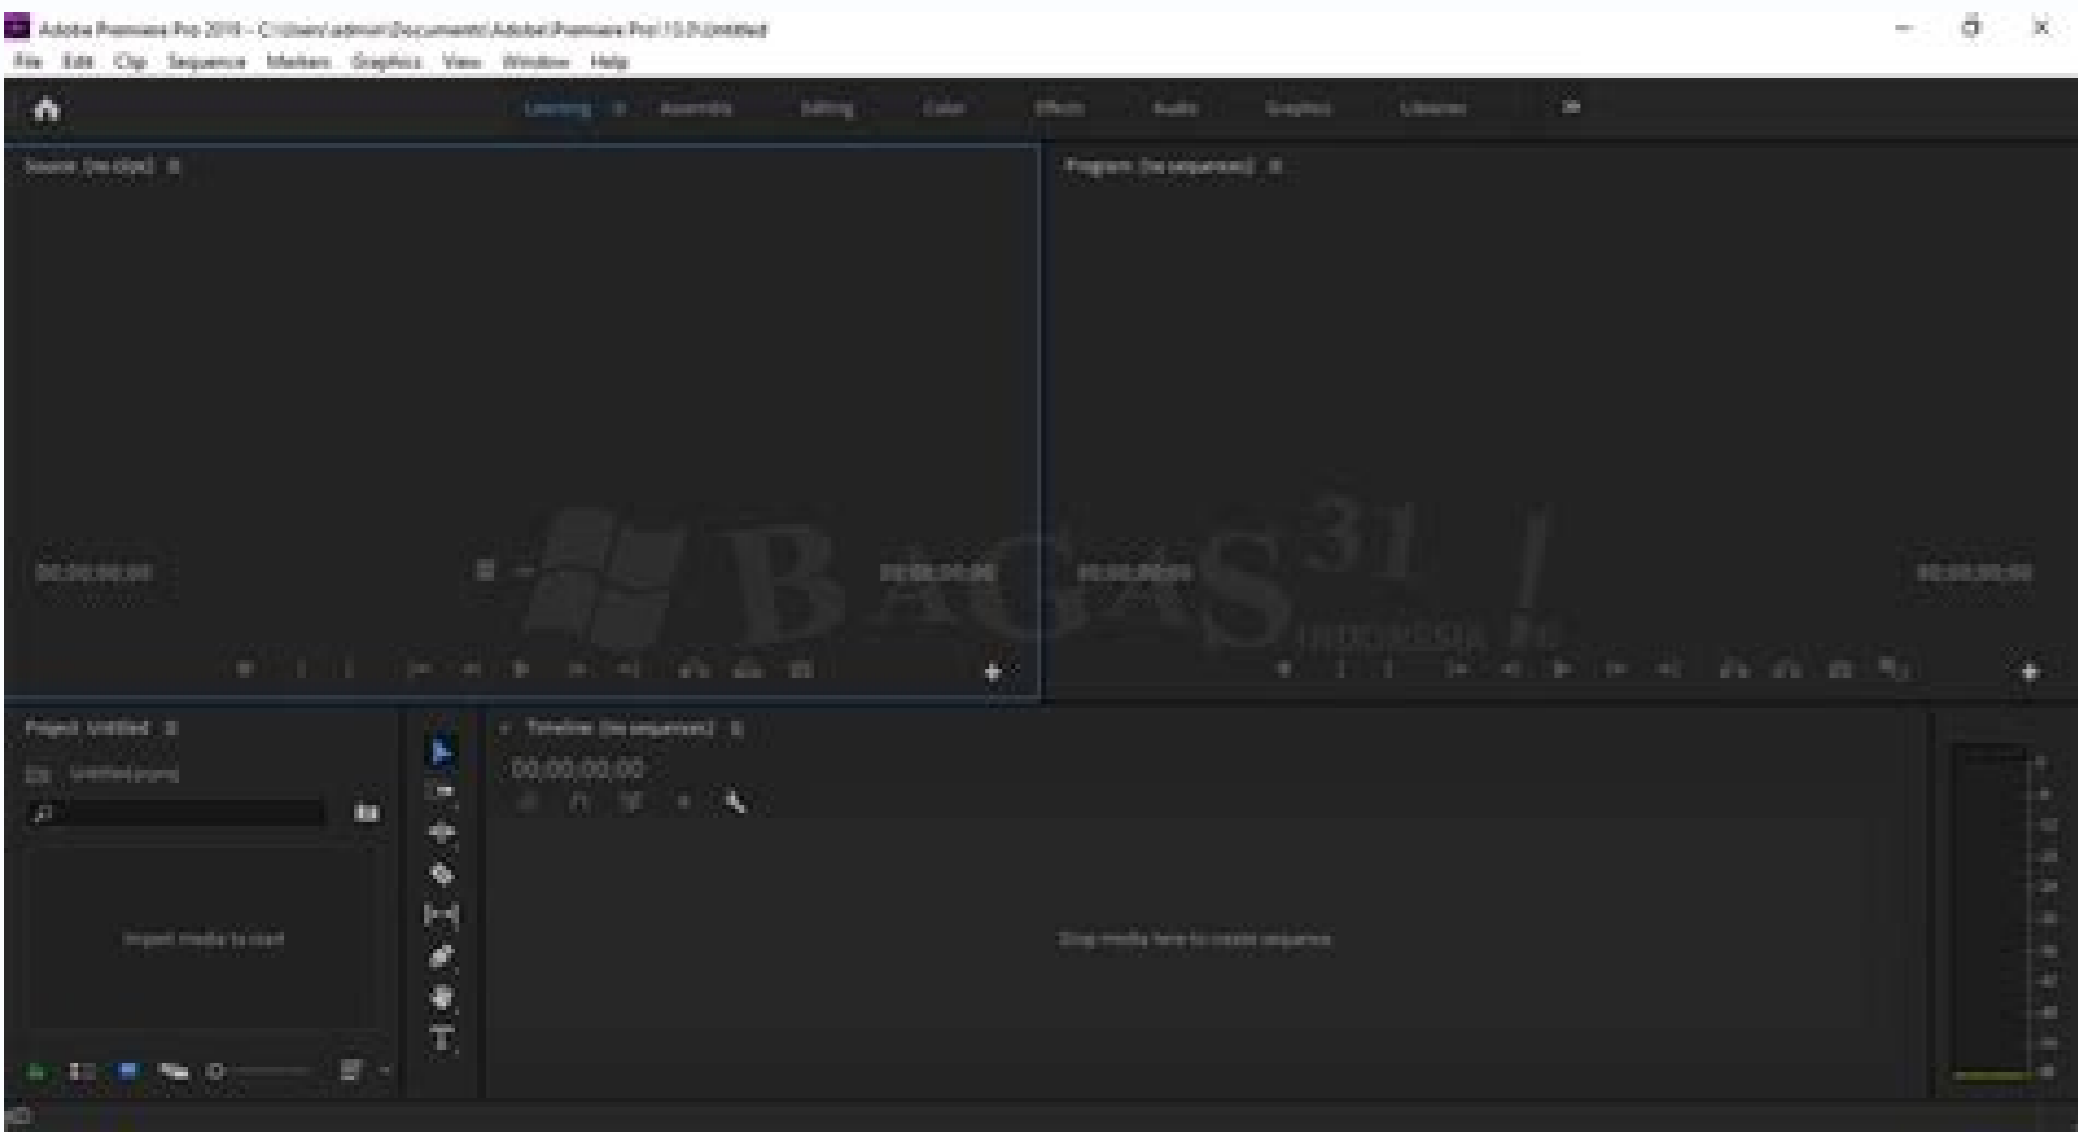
Adobe Premiere Pro 2019 - C:\Users\admin\Documents\Adobe\Premiere Pro\13.0\Untitled

File Edit Clip Sequence Markers Graphics View Window Help

Learning Assembly Editing Color Effects Audio Graphics Libraries »

Source: (no clips)

Program: (no sequences)

00;00;00;00

00;00;00;00

00;00;00;00

00;00;00;00

BAGAS31 INDONESIA PC

Project: Untitled

Untitled.prproj

Import media to start

Timeline: (no sequences)

00;00;00;00

Drop media here to create sequence.